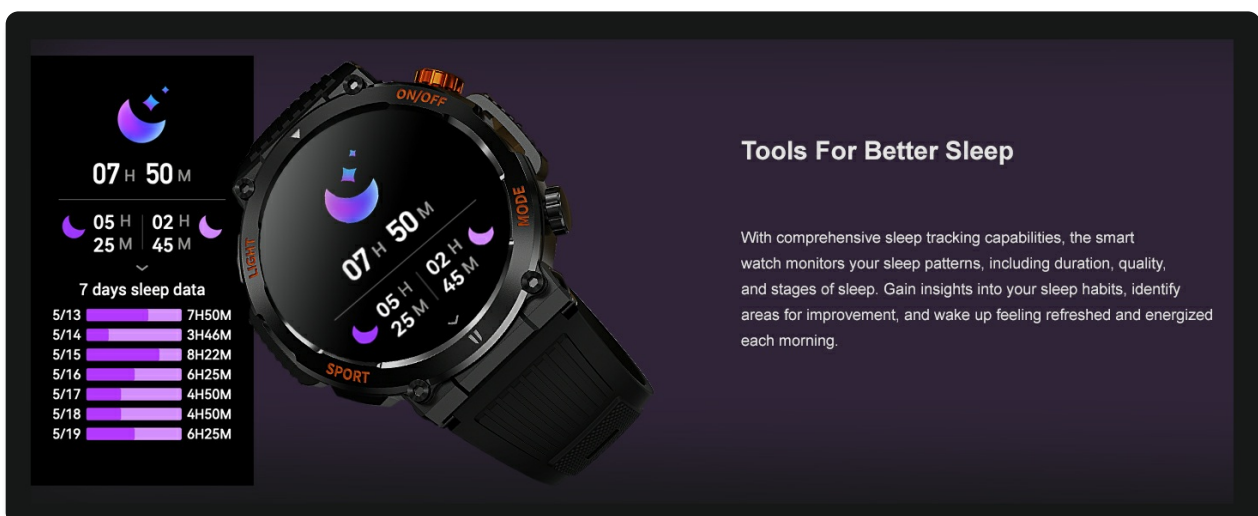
07 H 50 M

05 H 25 M

02 H 45 M

7 days sleep data

| 5/13 | 7H50M |
|---|---|
| 5/14 | 3H46M |
| 5/15 | 8H22M |
| 5/16 | 6H25M |
| 5/17 | 4H50M |
| 5/18 | 4H50M |
| 5/19 | 6H25M |

ON/OFF
MODE
LIGHT
SPORT

07 H 50 M
05 H 25 M
02 H 45 M

Tools For Better Sleep

With comprehensive sleep tracking capabilities, the smart watch monitors your sleep patterns, including duration, quality, and stages of sleep. Gain insights into your sleep habits, identify areas for improvement, and wake up feeling refreshed and energized each morning.